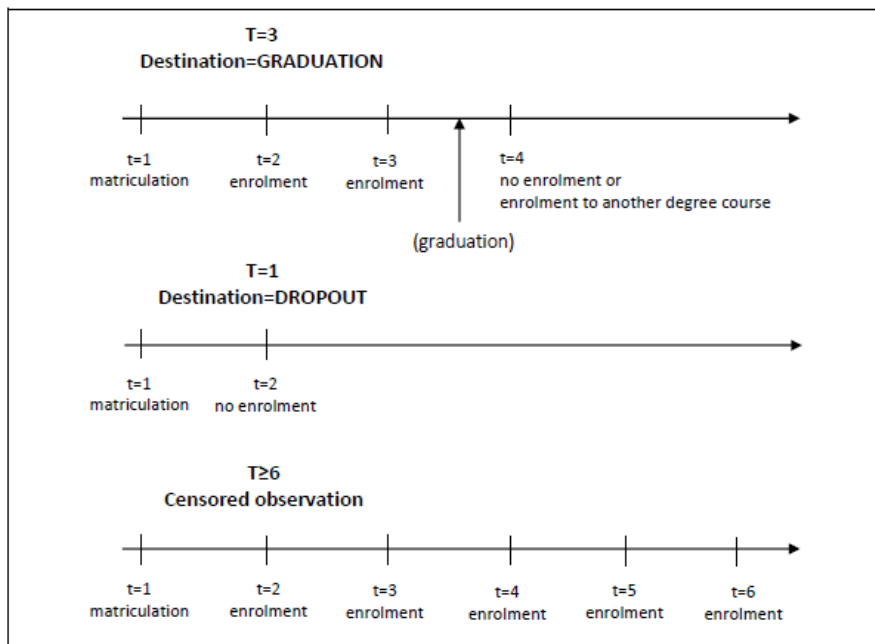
T=3
Destination=GRADUATION

t=1
matriculation

t=2
enrolment

t=3
enrolment

t=4
no enrolment or
enrolment to another degree course

(graduation)

T=1
Destination=DROPOUT

t=1
matriculation

t=2
no enrolment

T≥6
Censored observation

t=1
matriculation

t=2
enrolment

t=3
enrolment

t=4
enrolment

t=5
enrolment

t=6
enrolment